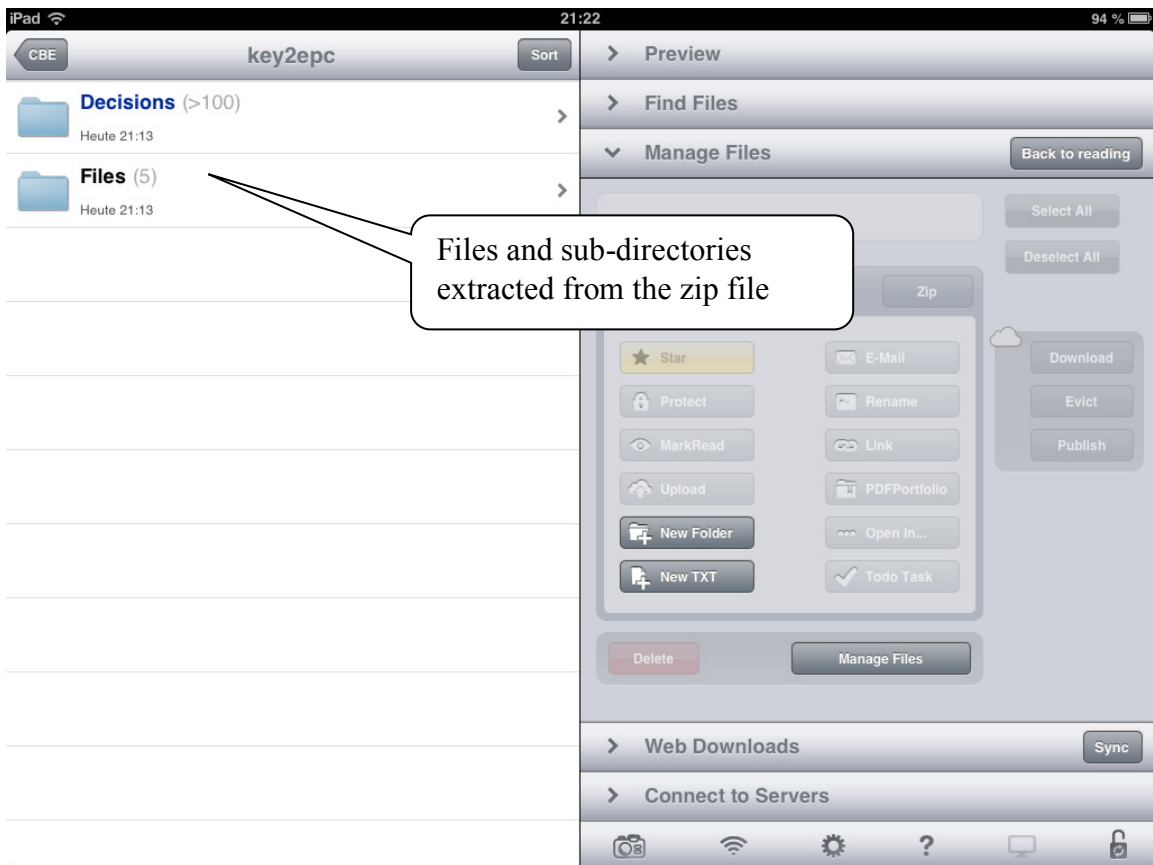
iPad 21:22 94 %

CBE key2epc Sort

Decisions (>100)
Heute 21:13

Files (5)
Heute 21:13

Files and sub-directories extracted from the zip file

Preview

Find Files

Manage Files

Back to reading

Select All

Deselect All

Zip

Star

E-Mail

Protect

Rename

MarkRead

Link

Upload

PDFPortfolio

New Folder

Open In...

New TXT

Todo Task

Download

Evict

Publish

Delete

Manage Files

Web Downloads

Sync

Connect to Servers

?